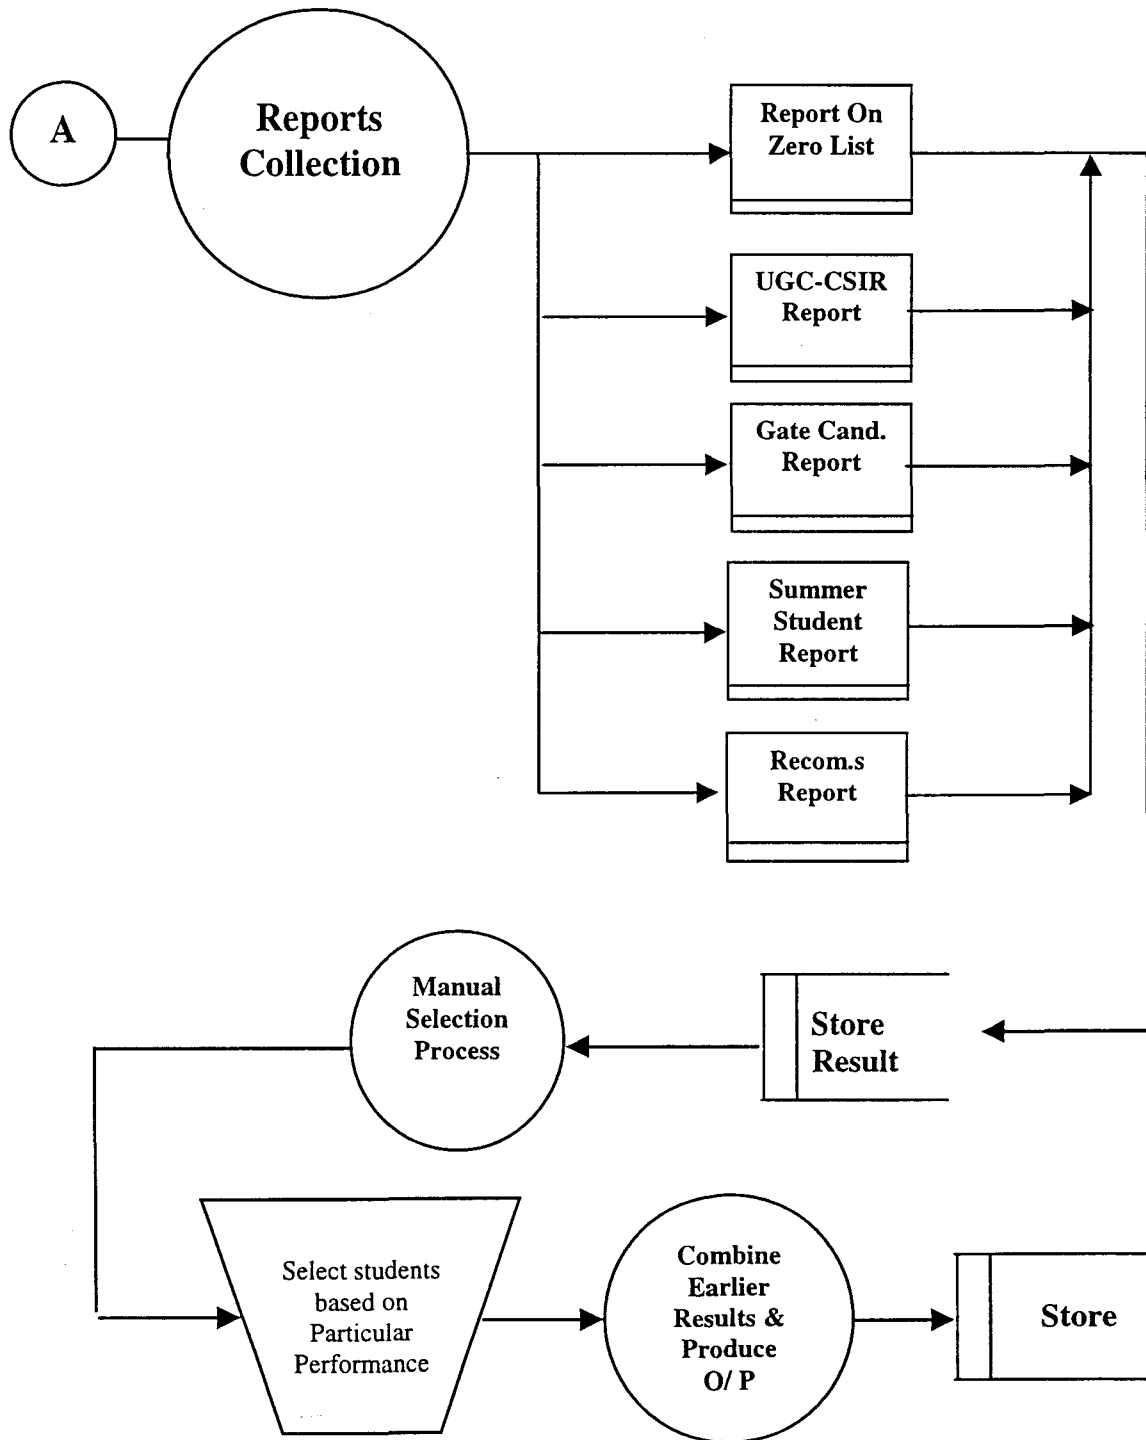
A

Reports Collection

Report On Zero List

UGC-CSIR Report

Gate Cand. Report

Summer Student Report

Recom.s Report

Manual Selection Process

Store Result

Select students based on Particular Performance

Combine Earlier Results & Produce O/ P

Store